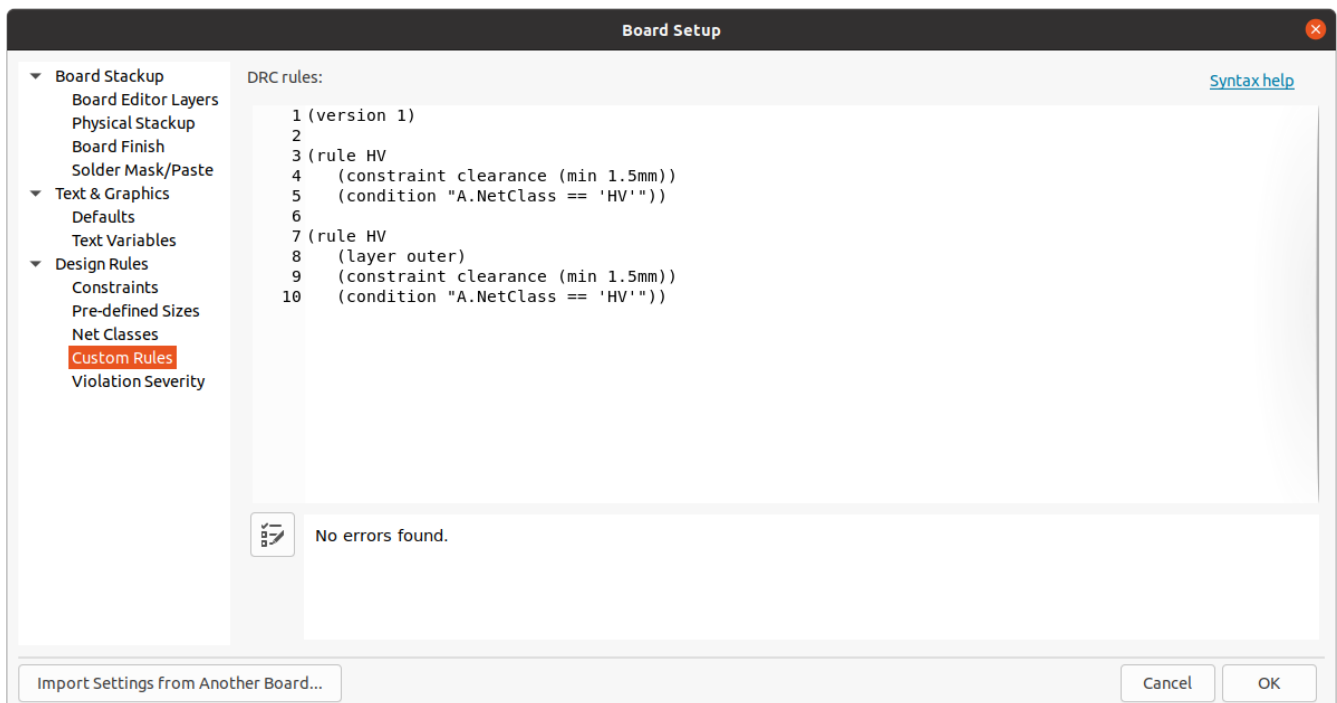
Board Setup

Board Stackup
Board Editor Layers
Physical Stackup
Board Finish
Solder Mask/Paste
Text & Graphics
Defaults
Text Variables
Design Rules
Constraints
Pre-defined Sizes
Net Classes
Custom Rules
Violation Severity

DRC rules:

Syntax help

1 (version 1)
2
3 (rule HV
4 (constraint clearance (min 1.5mm))
5 (condition "A.NetClass == 'HV'"))
6
7 (rule HV
8 (layer outer)
9 (constraint clearance (min 1.5mm))
10 (condition "A.NetClass == 'HV'"))

No errors found.

Import Settings from Another Board...

Cancel

OK